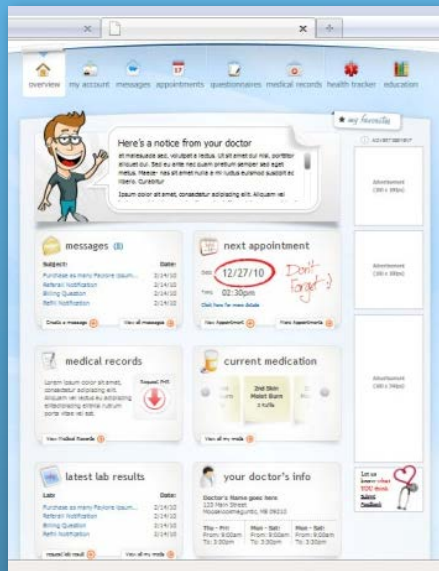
overview my account messages appointments questionnaires medical records health tracker education

my favorites

Here's a notice from your doctor

at malesuada sed, volutpat a lectus. Ut sit amet dui nisl, porttitor aliquet dui. Sed eu ante nec quam pretium semper sed eget metus. Raeca– nas sit amet nulla a mi luctus euismod quis id libero. Curabitur

Ipsum dolor sit amet, consectetur adipiscing elit. Aliquam vel

ADVERTISEMENT

Advertisement (120 x 300px)

messages (8)

| Subject: | Date: |
|---|---|
| Purchase as many Pavlore Ipsum... | 2/14/10 |
| Referral Notification | 2/14/10 |
| Billing Question | 2/14/10 |
| Refill Notification | 2/14/10 |

Create a message View all messages

next appointment

Date 12/27/10

Don't Forget :)

Time 02:30pm

Click here for more details

New Appointment View Appointments

Advertisement (120 x 300px)

medical records

Lorem ipsum dolor sit amet, consectetur adipiscing elit. Aliquam vel lectus eu adipiscing entelis rutrum porta vitae vel est.

Request PHR

View Medical Records

current medication

2nd Skin Moist Burn 2 Refills

View all my meds

Advertisement (120 x 240px)

latest lab results

| Lab: | Date: |
|---|---|
| Purchase as many Pavlore Ipsum... | 2/14/10 |
| Referral Notification | 2/14/10 |
| Billing Question | 2/14/10 |
| Refill Notification | 2/14/10 |

request lab result View all my meds

your doctor's info

Doctor's Name goes here
123 Main Street
Housecooksagotic, MI 09210

| Thu - Fri | Mon - Sat | Mon - Sat |
|---|---|---|
| From: 9:00am | From: 9:00am | From: 9:00am |
| To: 3:30pm | To: 3:30pm | To: 3:30pm |

Let us know what YOU think Submit Feedback